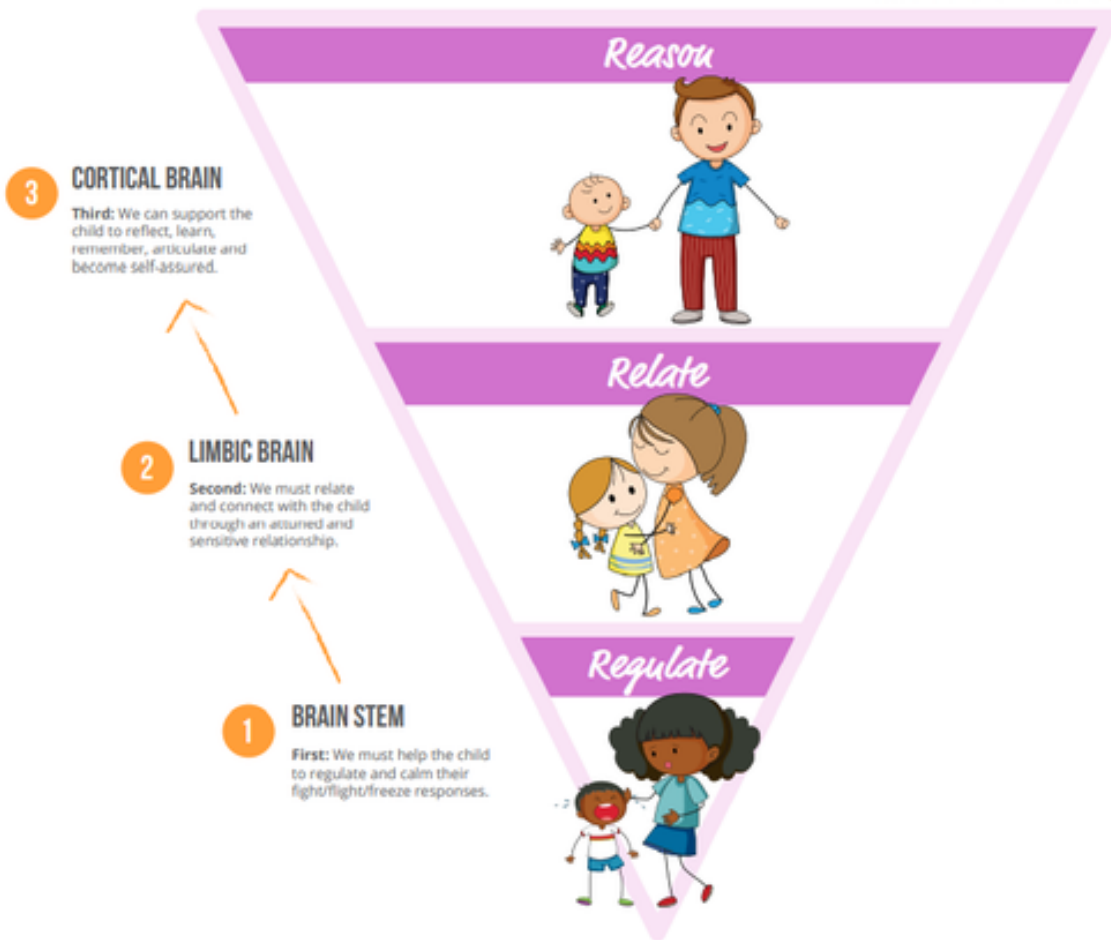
Reason

3 CORTICAL BRAIN

Third: We can support the child to reflect, learn, remember, articulate and become self-assured.

Relate

2 LIMBIC BRAIN

Second: We must relate and connect with the child through an attuned and sensitive relationship.

Regulate

1 BRAIN STEM

First: We must help the child to regulate and calm their fight/flight/freeze responses.